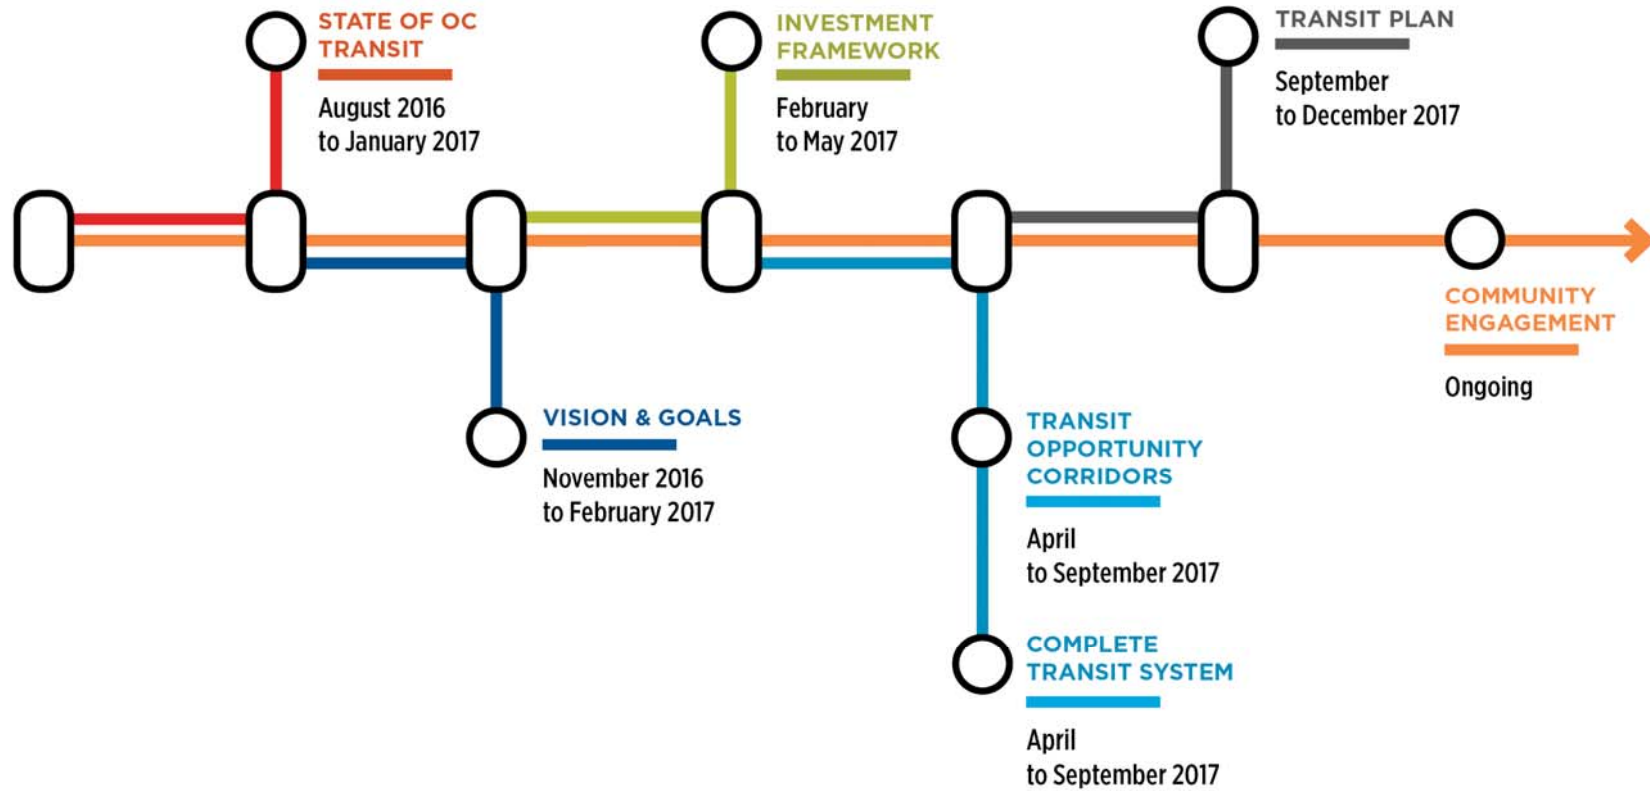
STATE OF OC TRANSIT

August 2016 to January 2017

INVESTMENT FRAMEWORK

February to May 2017

TRANSIT PLAN

September to December 2017

VISION & GOALS

November 2016 to February 2017

TRANSIT OPPORTUNITY CORRIDORS

April to September 2017

COMPLETE TRANSIT SYSTEM

April to September 2017

COMMUNITY ENGAGEMENT

Ongoing